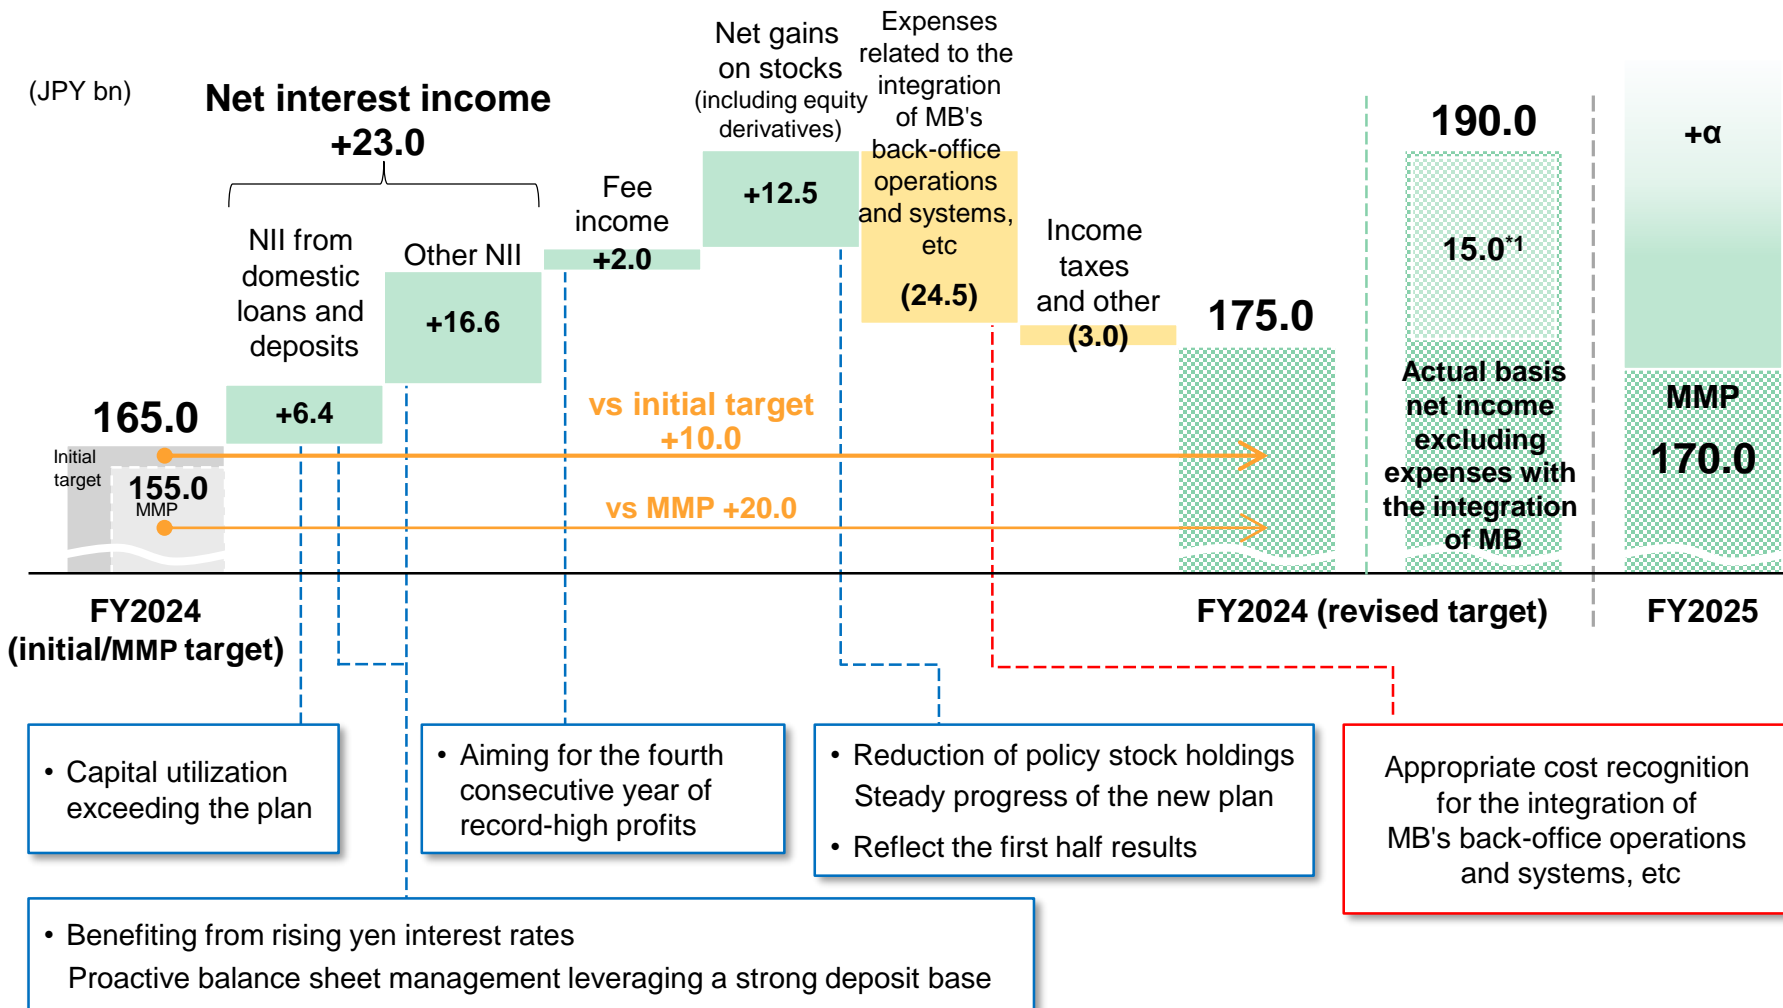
(JPY bn)

Net interest income +23.0

NII from domestic loans and deposits

+6.4

Other NII

+16.6

Fee income

+2.0

Net gains on stocks (including equity derivatives)

+12.5

Expenses related to the integration of MB's back-office operations and systems, etc

(24.5)

Income taxes and other

(3.0)

175.0

190.0

15.0*1

Actual basis net income excluding expenses with the integration of MB

+α

MMP

170.0

165.0

Initial target

155.0

MMP

vs initial target +10.0

vs MMP +20.0

FY2024 (initial/MMP target)

FY2024 (revised target)

FY2025

• Capital utilization exceeding the plan

• Aiming for the fourth consecutive year of record-high profits

• Reduction of policy stock holdings Steady progress of the new plan

• Reflect the first half results

Appropriate cost recognition for the integration of MB's back-office operations and systems, etc

• Benefiting from rising yen interest rates Proactive balance sheet management leveraging a strong deposit base